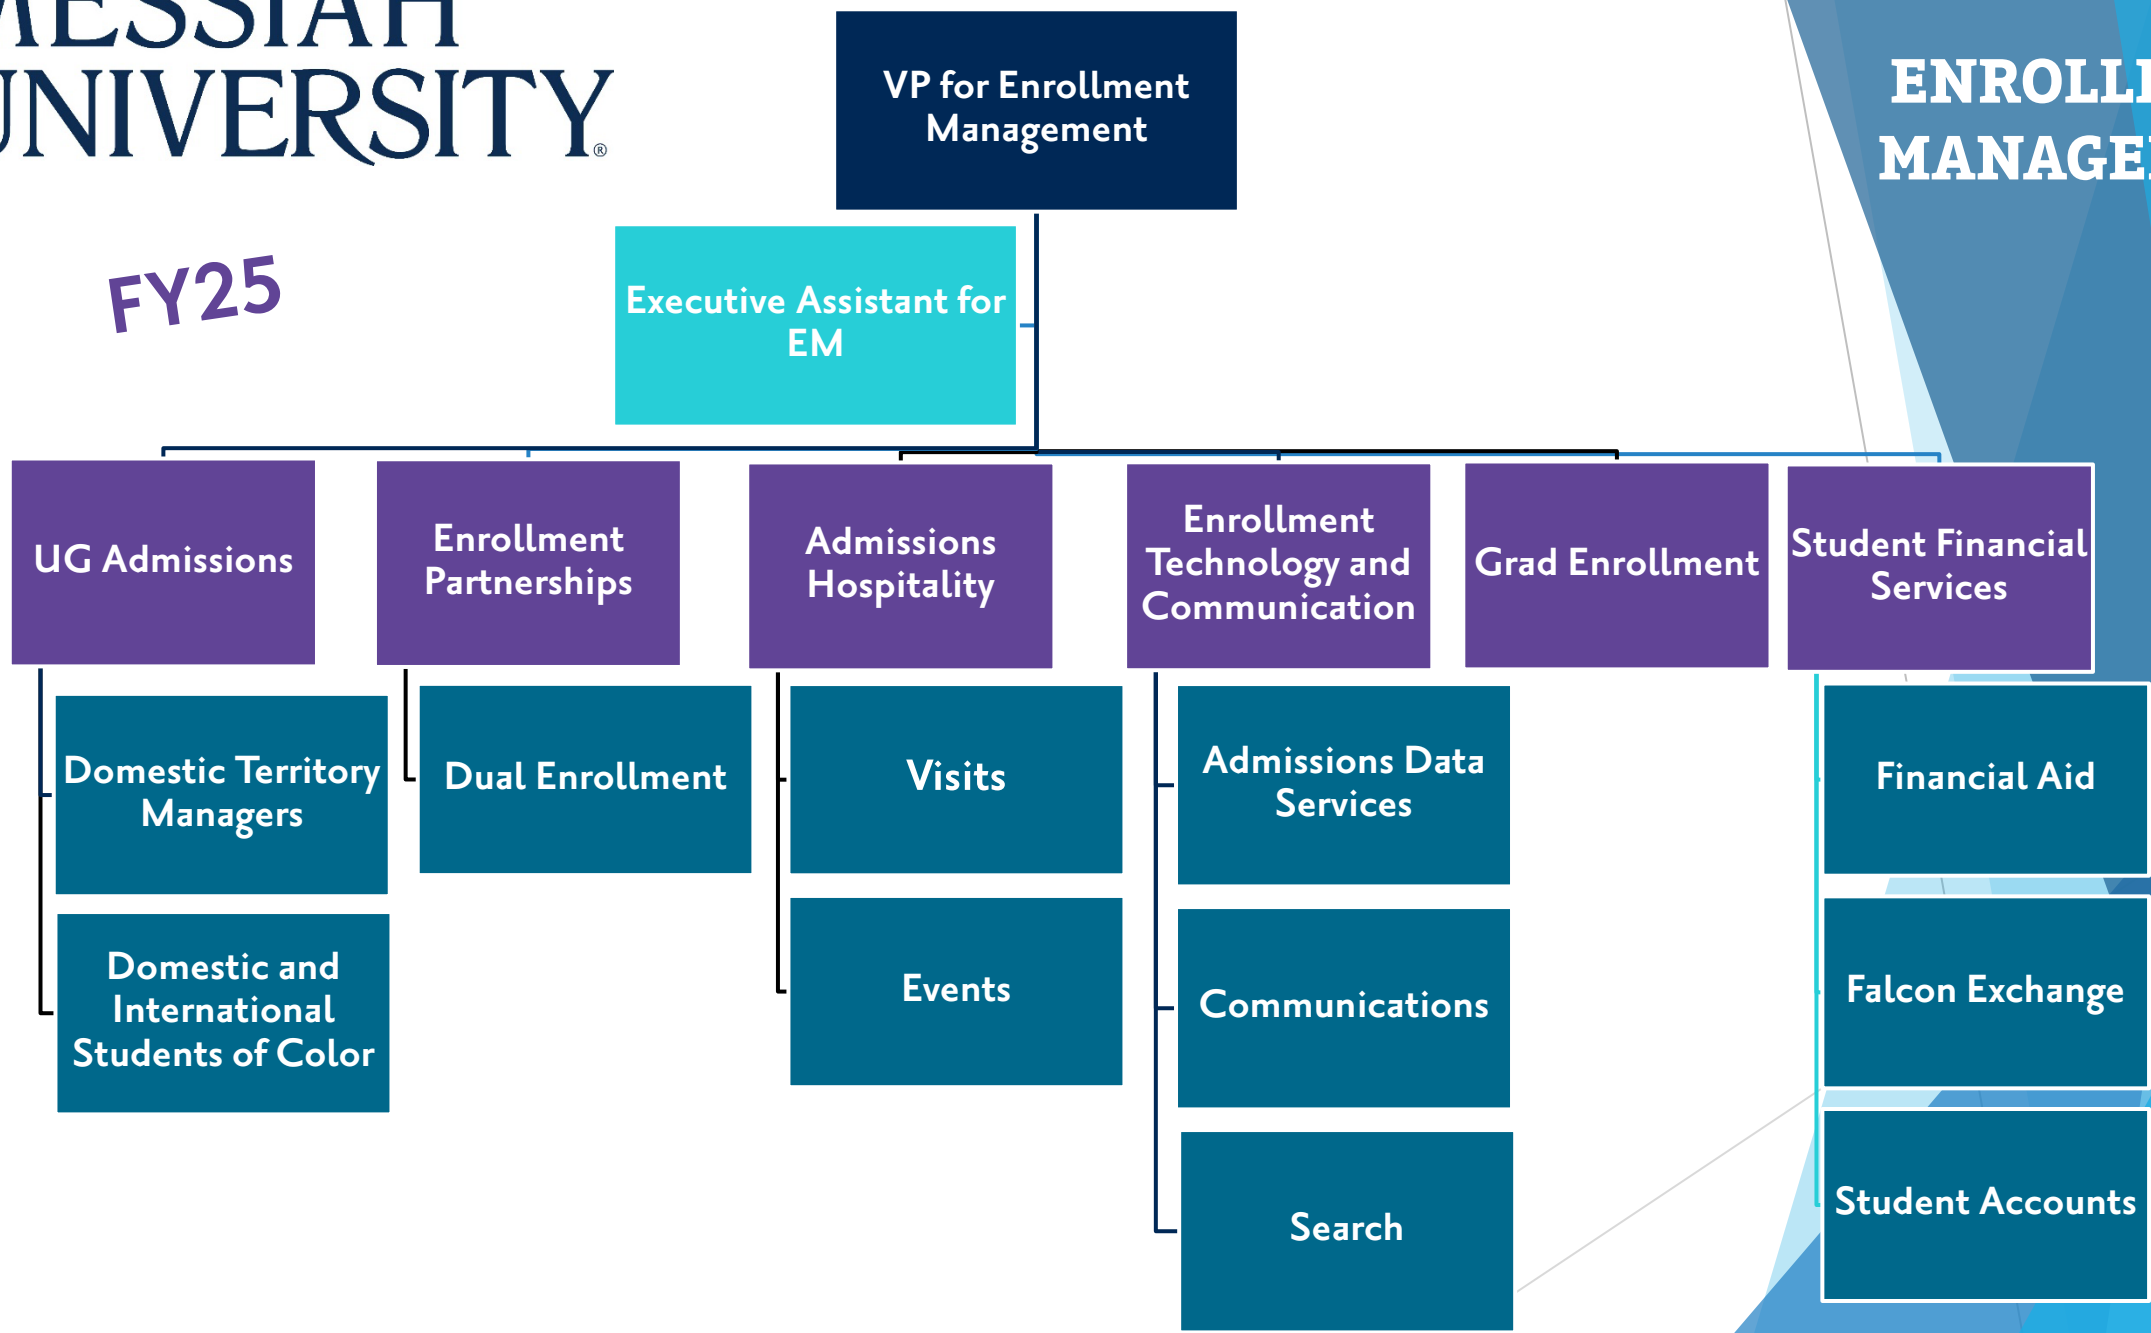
MESSIAH UNIVERSITY®

FY25

VP for Enrollment Management

Executive Assistant for EM

ENROLL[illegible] MANAGE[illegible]

UG Admissions

Domestic Territory Managers

Domestic and International Students of Color

Enrollment Partnerships

Dual Enrollment

Admissions Hospitality

Visits

Events

Enrollment Technology and Communication

Admissions Data Services

Communications

Search

Grad Enrollment

Student Financial Services

Financial Aid

Falcon Exchange

Student Accounts